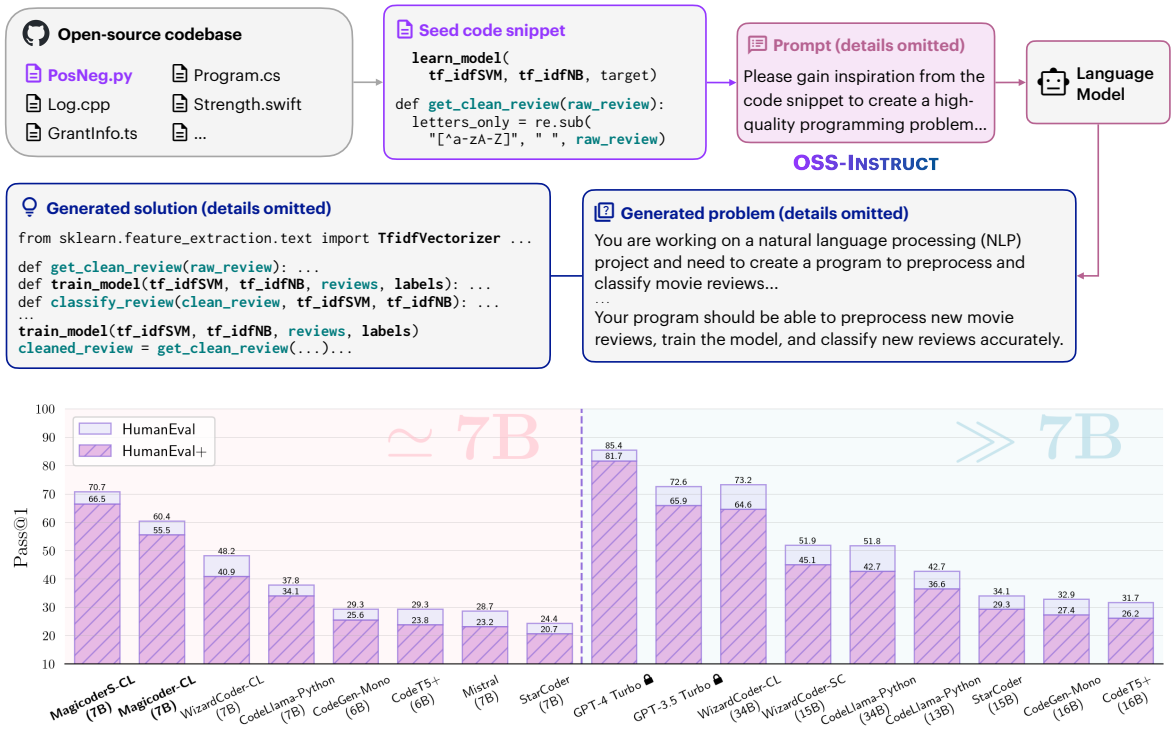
Open-source codebase

PosNeg.py
Program.cs
Log.cpp
Strength.swift
GrantInfo.ts
...

Seed code snippet

learn_model(
  tf_idfSVM, tf_idfNB, target)

def get_clean_review(raw_review):
  letters_only = re.sub(
    "[^a-zA-Z]", " ", raw_review)

Prompt (details omitted)

Please gain inspiration from the code snippet to create a high-quality programming problem...

Language Model

OSS-INSTRUCT

Generated solution (details omitted)

from sklearn.feature_extraction.text import TfidfVectorizer ...

def get_clean_review(raw_review): ...
def train_model(tf_idfSVM, tf_idfNB, reviews, labels): ...
def classify_review(clean_review, tf_idfSVM, tf_idfNB): ...
...
train_model(tf_idfSVM, tf_idfNB, reviews, labels)
cleaned_review = get_clean_review(...)...

Generated problem (details omitted)

You are working on a natural language processing (NLP) project and need to create a program to preprocess and classify movie reviews...
...
Your program should be able to preprocess new movie reviews, train the model, and classify new reviews accurately.

HumanEval
HumanEval+

$\simeq$ 7B

$\gg$ 7B

Pass@1

100
90
80
70
60
50
40
30
20
10

| Model | HumanEval | HumanEval+ |
|---|---|---|
| MagicoderS-CL (7B) | 70.7 | 66.5 |
| Magicoder-CL (7B) | 60.4 | 55.5 |
| WizardCoder-CL (7B) | 48.2 | 40.9 |
| CodeLlama-Python (7B) | 37.8 | 34.1 |
| CodeGen-Mono (6B) | 29.3 | 25.6 |
| CodeT5+ (6B) | 29.3 | 23.8 |
| Mistral (7B) | 28.7 | 23.2 |
| StarCoder (7B) | 24.4 | 20.7 |
| GPT-4 Turbo | 85.4 | 81.7 |
| GPT-3.5 Turbo | 72.6 | 65.9 |
| WizardCoder-CL (34B) | 73.2 | 64.6 |
| WizardCoder-SC (15B) | 51.9 | 45.1 |
| CodeLlama-Python (34B) | 51.8 | 42.7 |
| CodeLlama-Python (13B) | 42.7 | 36.6 |
| StarCoder (15B) | 34.1 | 29.3 |
| CodeGen-Mono (16B) | 32.9 | 27.4 |
| CodeT5+ (16B) | 31.7 | 26.2 |